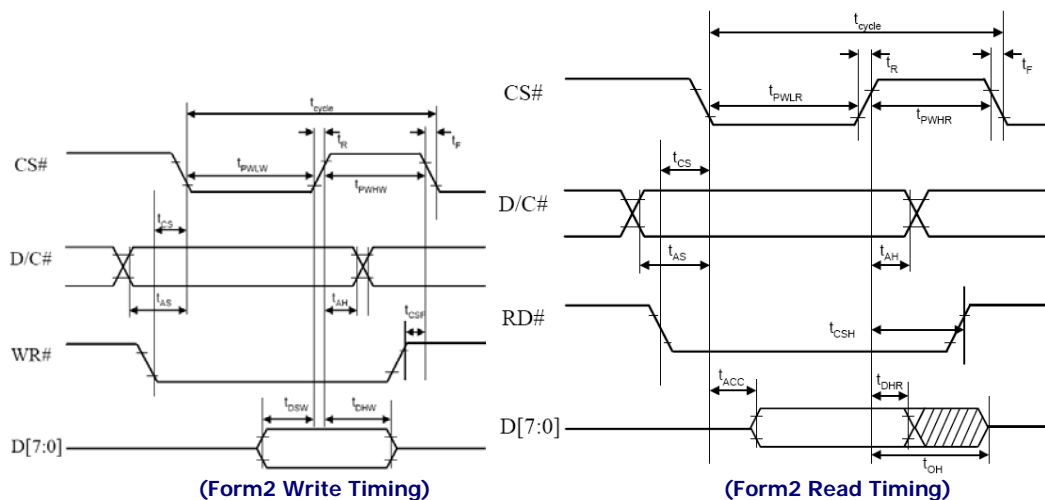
$t_{cycle}$

$t_R$

$t_F$

CS#

$t_{PWLW}$

$t_{PWHW}$

$t_{CS}$

D/C#

$t_{AS}$

$t_{AH}$

$t_{CSF}$

WR#

$t_{DSW}$

$t_{DHW}$

D[7:0]

(Form2 Write Timing)

$t_{cycle}$

$t_R$

$t_F$

CS#

$t_{PWLR}$

$t_{PWHR}$

$t_{CS}$

D/C#

$t_{AS}$

$t_{AH}$

RD#

$t_{CSH}$

$t_{ACC}$

$t_{DHR}$

D[7:0]

$t_{OH}$

(Form2 Read Timing)